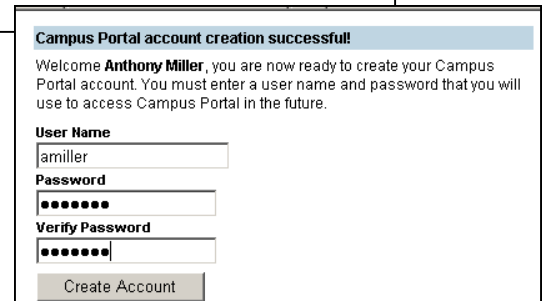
Campus Portal account creation successful!

Welcome **Anthony Miller**, you are now ready to create your Campus Portal account. You must enter a user name and password that you will use to access Campus Portal in the future.

User Name

amiller

Password

•••••••

Verify Password

•••••••

Create Account